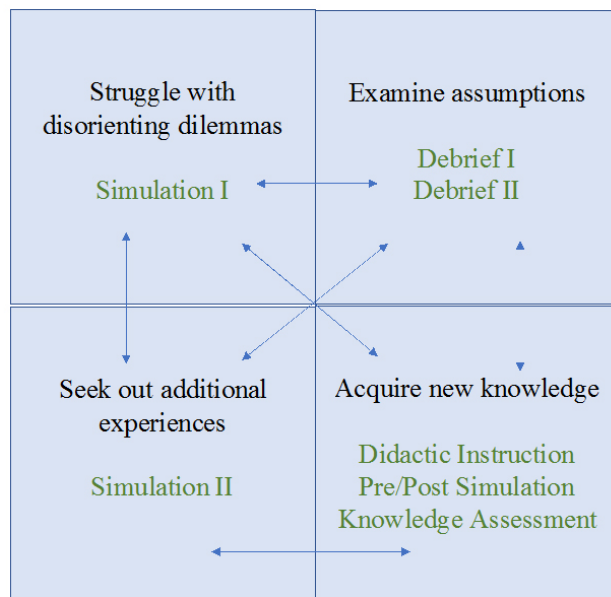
Struggle with disorienting dilemmas

Simulation I

Examine assumptions

Debrief I
Debrief II

Seek out additional experiences

Simulation II

Acquire new knowledge

Didactic Instruction
Pre/Post Simulation
Knowledge Assessment